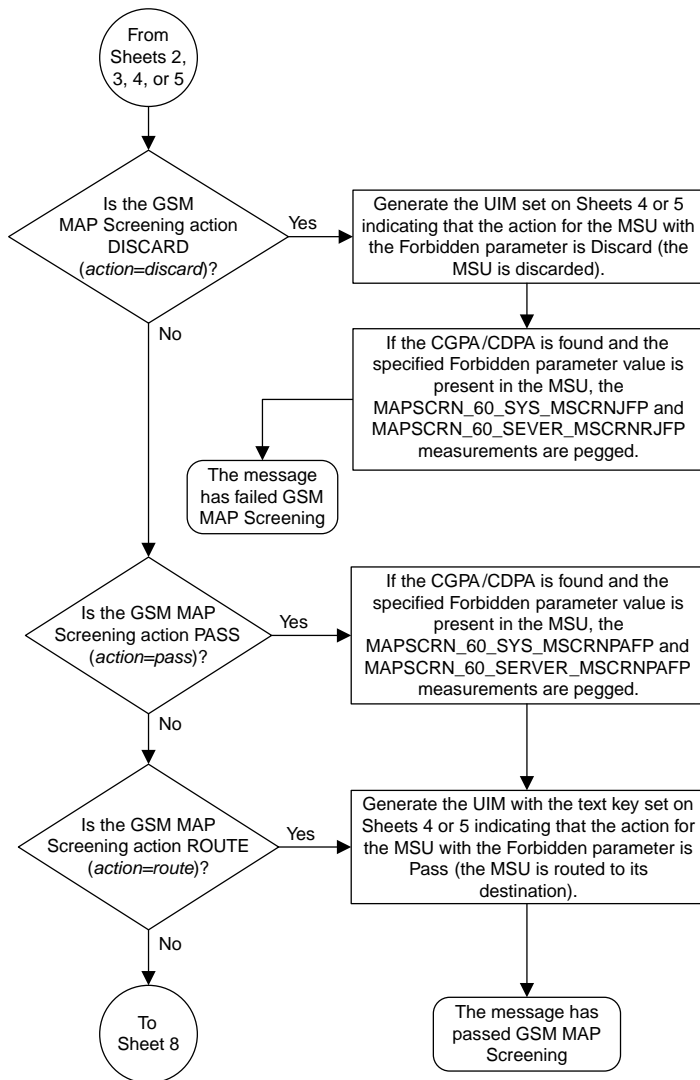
From Sheets 2, 3, 4, or 5

Is the GSM MAP Screening action DISCARD (*action*=*discard*)?

Yes

Generate the UIM set on Sheets 4 or 5 indicating that the action for the MSU with the Forbidden parameter is Discard (the MSU is discarded).

No

If the CGPA/CDPA is found and the specified Forbidden parameter value is present in the MSU, the MAPSCRN_60_SYS_MSCRNJFP and MAPSCRN_60_SEVER_MSCRNRJFP measurements are pegged.

The message has failed GSM MAP Screening

Is the GSM MAP Screening action PASS (*action*=*pass*)?

Yes

If the CGPA/CDPA is found and the specified Forbidden parameter value is present in the MSU, the MAPSCRN_60_SYS_MSCRNPAFP and MAPSCRN_60_SERVER_MSCRNPAFP measurements are pegged.

No

Is the GSM MAP Screening action ROUTE (*action*=*route*)?

Yes

Generate the UIM with the text key set on Sheets 4 or 5 indicating that the action for the MSU with the Forbidden parameter is Pass (the MSU is routed to its destination).

No

To Sheet 8

The message has passed GSM MAP Screening